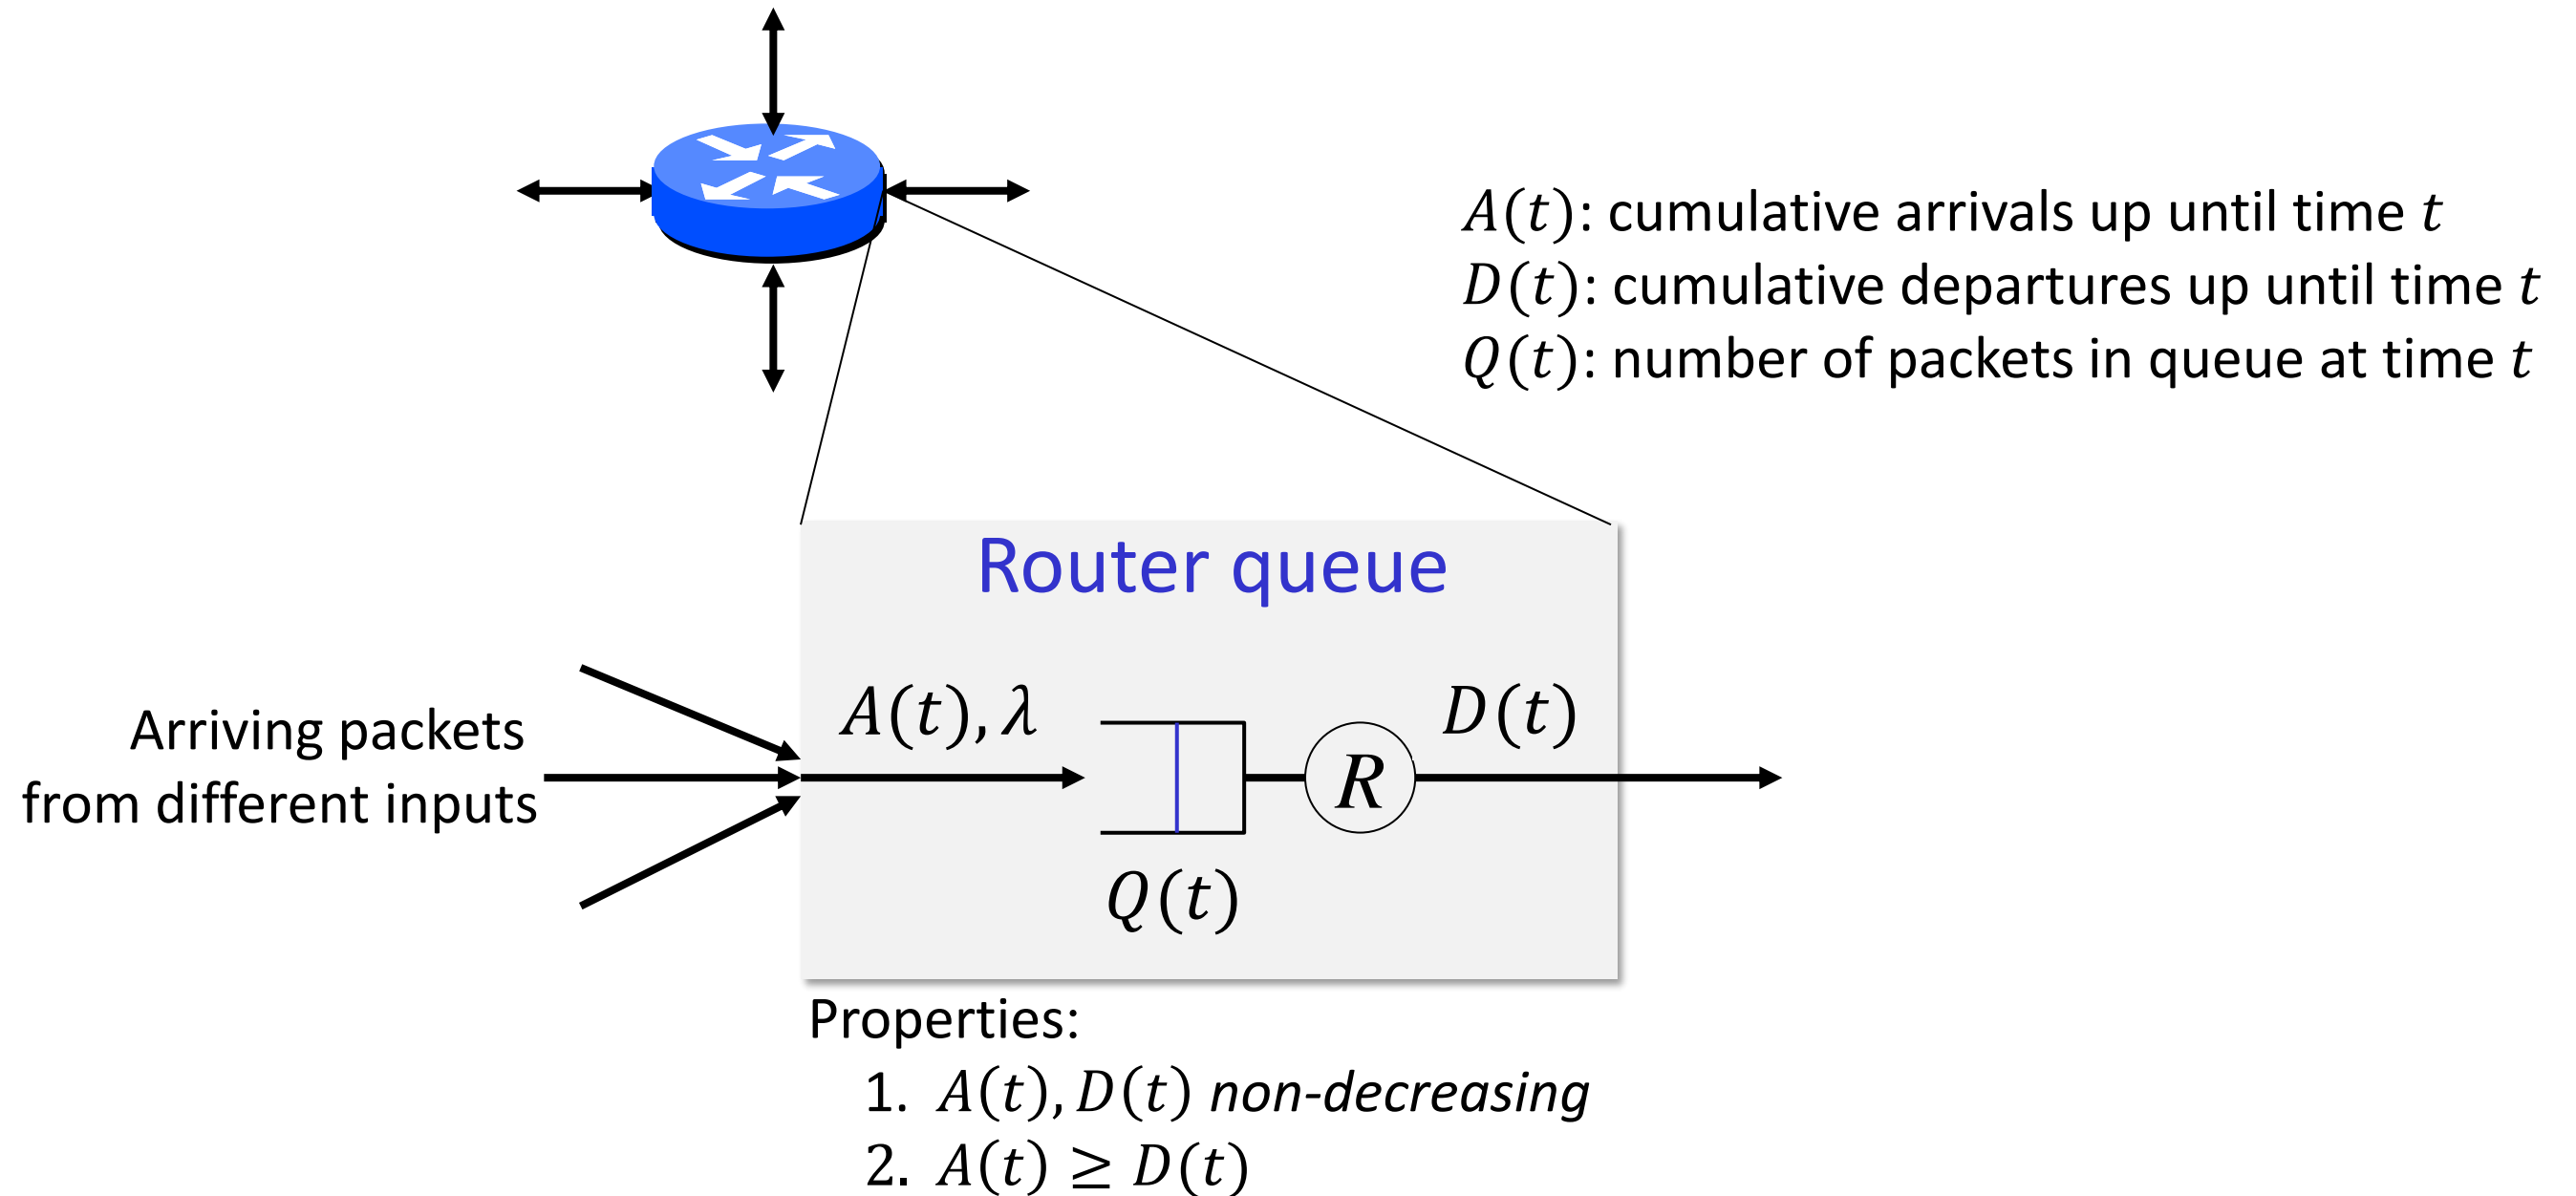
$A(t)$: cumulative arrivals up until time $t$
$D(t)$: cumulative departures up until time $t$
$Q(t)$: number of packets in queue at time $t$

Router queue

Arriving packets from different inputs

$A(t), \lambda$

$R$

$D(t)$

$Q(t)$

Properties:
1. $A(t), D(t)$ non-decreasing
2. $A(t) \geq D(t)$